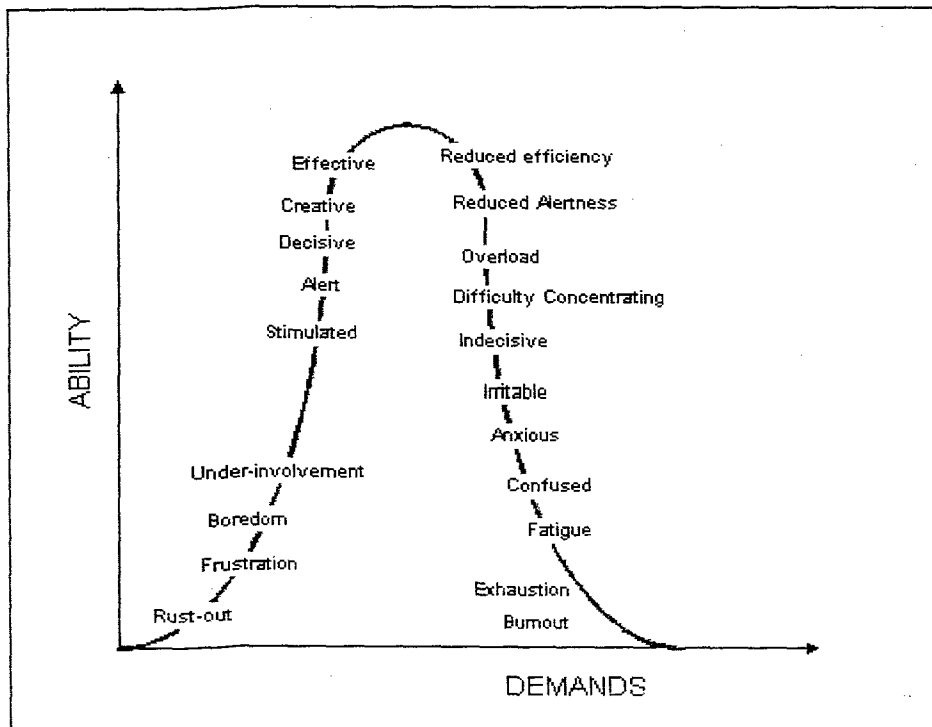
ABILITY

Effective
Creative
Decisive
Alert
Stimulated
Under-involvement
Boredom
Frustration
Rust-out

Reduced efficiency
Reduced Alertness
Overload
Difficulty Concentrating
Indecisive
Irritable
Anxious
Confused
Fatigue
Exhaustion
Burnout

DEMANDS